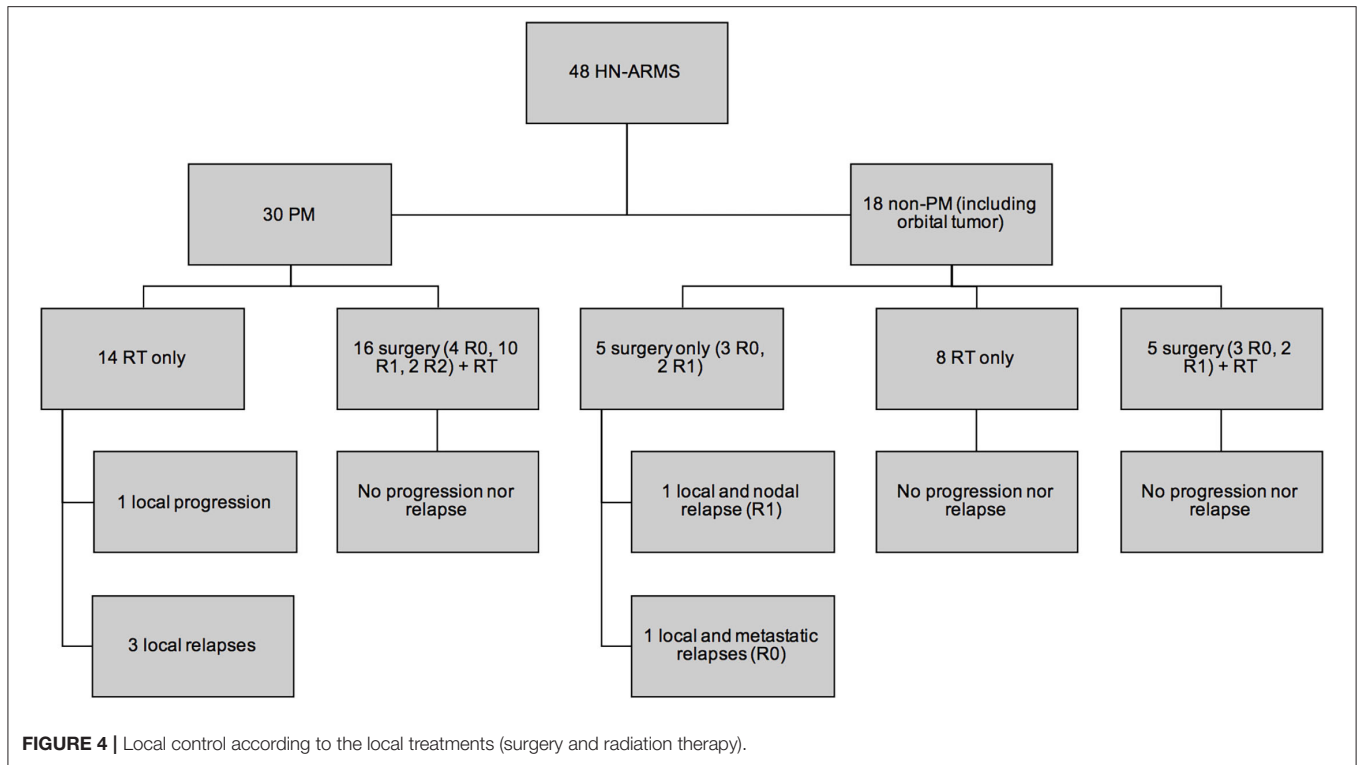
48 HN-ARMS

30 PM

18 non-PM (including orbital tumor)

14 RT only

16 surgery (4 R0, 10 R1, 2 R2) + RT

5 surgery only (3 R0, 2 R1)

8 RT only

5 surgery (3 R0, 2 R1) + RT

1 local progression

No progression nor relapse

1 local and nodal relapse (R1)

No progression nor relapse

No progression nor relapse

3 local relapses

1 local and metastatic relapses (R0)

**FIGURE 4 |** Local control according to the local treatments (surgery and radiation therapy).